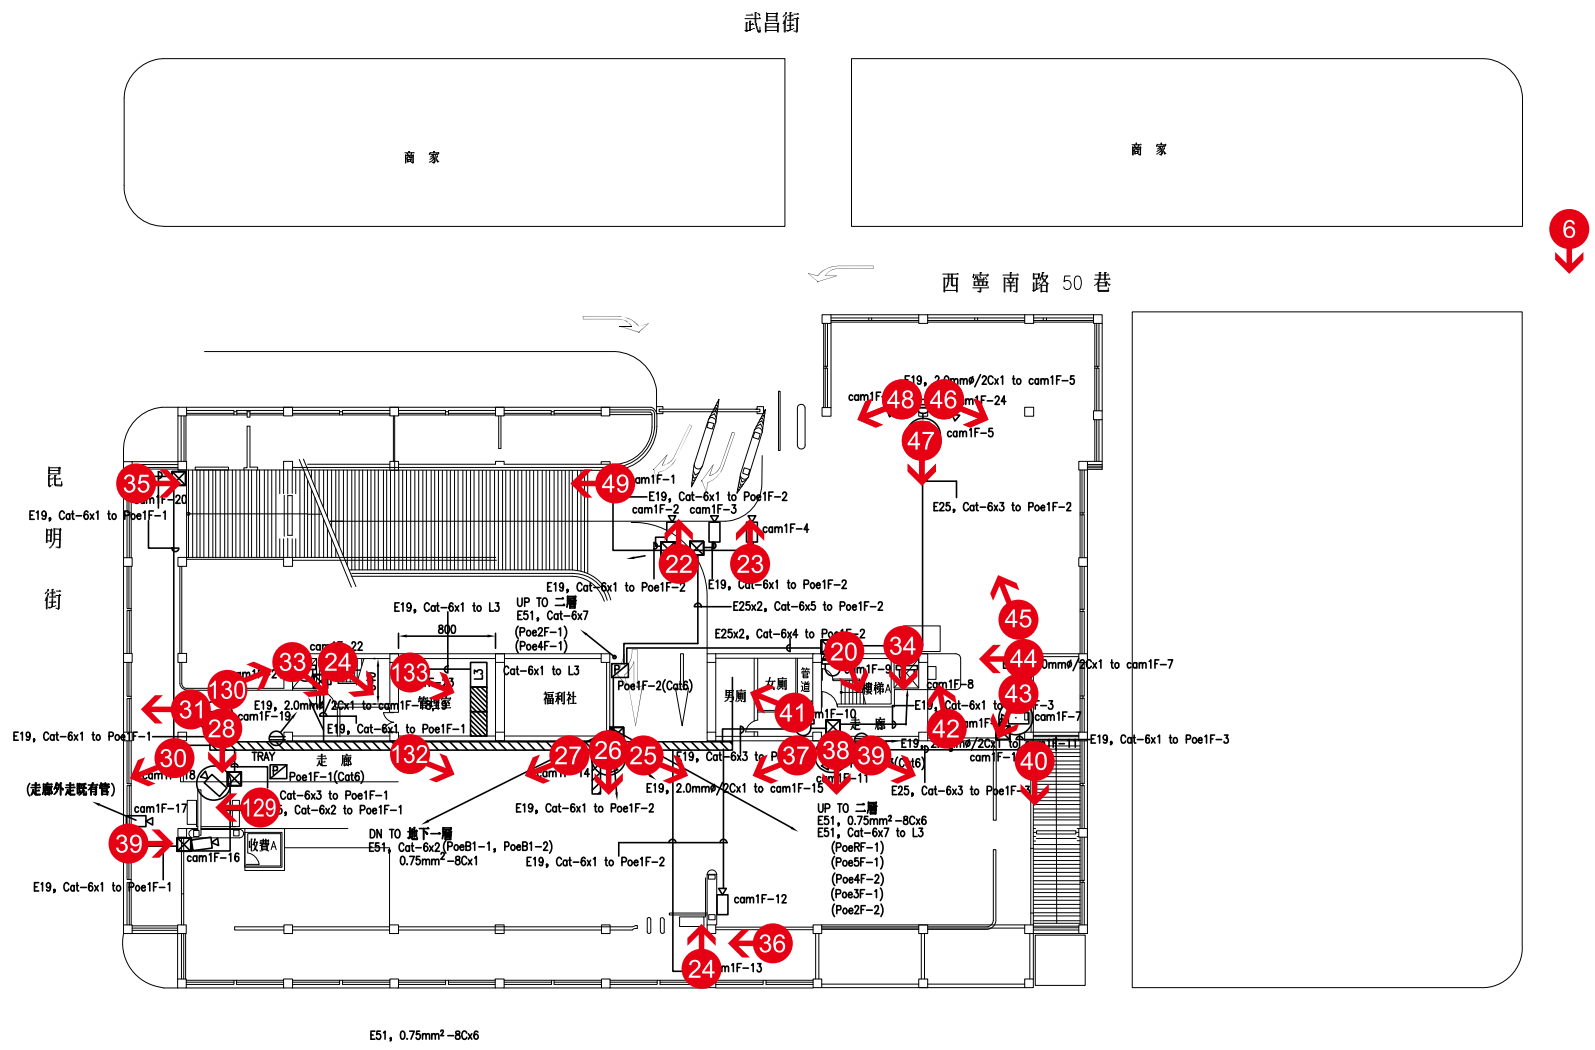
武昌街

商 家

商 家

6

西 寧 南 路 50 巷

昆
明
街

35
cam1F-20
E19, Cat-6x1 to Poe1F-1

49
cam1F-1
E19, Cat-6x1 to Poe1F-2
cam1F-2 cam1F-3
cam1F-4
22
23
E19, Cat-6x1 to Poe1F-2
E19, Cat-6x1 to Poe1F-2

E19, 2.0mmø/2Cx1 to cam1F-5
cam1F
48
46
cam1F-24
47
cam1F-5
E25, Cat-6x3 to Poe1F-2

E19, Cat-6x1 to L3
800
UP TO 二層
E51, Cat-6x7
(Poe2F-1)
(Poe4F-1)
E25x2, Cat-6x5 to Poe1F-2
E25x2, Cat-6x4 to Poe1F-2

45
44
2.0mmø/2Cx1 to cam1F-7
34
20
cam1F-9
cam1F-8
43
E19, Cat-6x1 to cam1F-3
cam1F-7
42
E19, 2.0mmø/2Cx1 to cam1F-11
E19, Cat-6x1 to Poe1F-3
cam1F-1
40
E25, Cat-6x3 to Poe1F-3

cam1F-22
33
24
130
133
Cat-6x1 to L3
福利社
Poe1F-2(Cat6)
男廁
女廁
管道
樓梯A
41
cam1F-10
走 廊
31
cam1F-19
E19, 2.0mmø/2Cx1 to cam1F-18
28
E19, Cat-6x1 to Poe1F-1
E19, Cat-6x1 to Poe1F-1
30
TRAY
走 廊
Poe1F-1(Cat6)
132
27
26
25
E19, Cat-6x3 to P
37
38
39
(Cat6)
cam1F-14
cam1F-11
E19, 2.0mmø/2Cx1 to cam1F-15
(走廊外走既有管)
cam1F-17
Cat-6x3 to Poe1F-1
129
E25, Cat-6x2 to Poe1F-1
E19, Cat-6x1 to Poe1F-2
UP TO 二層
E51, 0.75mm$^2$-8Cx6
E51, Cat-6x7 to L3
(PoeRF-1)
(Poe5F-1)
(Poe4F-2)
(Poe3F-1)
(Poe2F-2)
39
cam1F-16
收費A
DN TO 地下一層
E51, Cat-6x2(PoeB1-1, PoeB1-2)
0.75mm$^2$-8Cx1
E19, Cat-6x1 to Poe1F-2
E19, Cat-6x1 to Poe1F-1
cam1F-12
36
24
cam1F-13

E51, 0.75mm$^2$-8Cx6